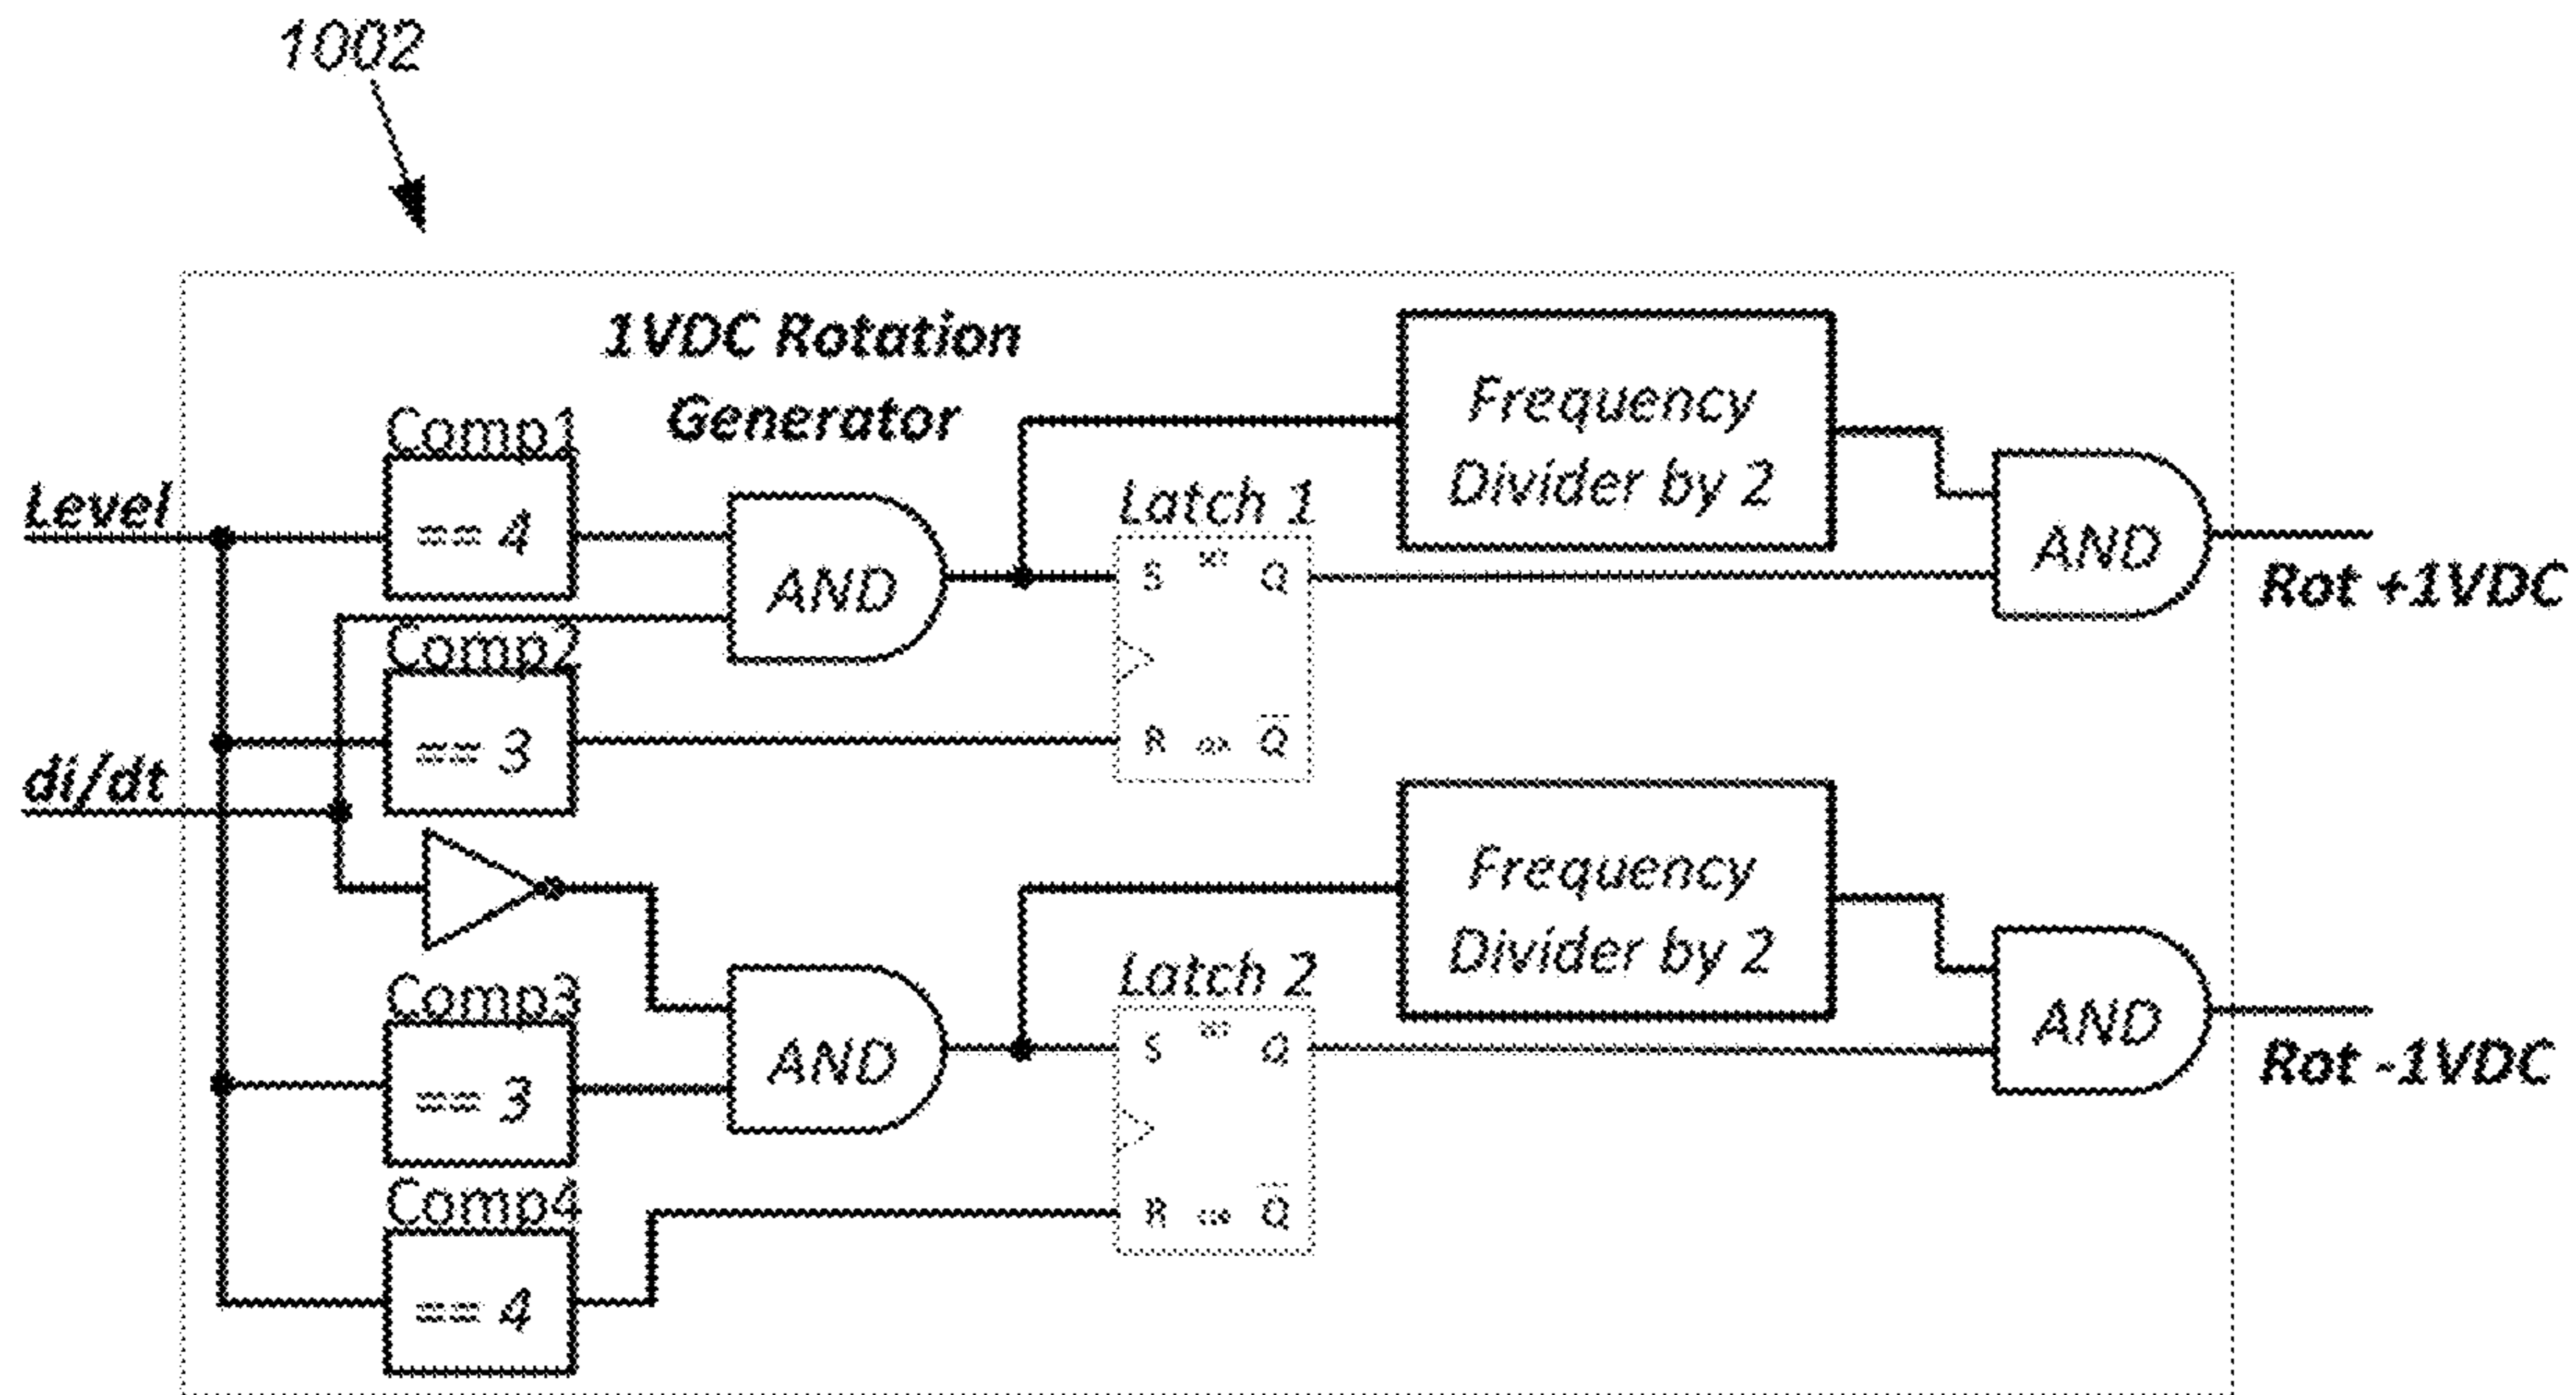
1002

1VDC Rotation Generator

Level

di/dt

Comp1

== 4

Comp2

== 3

Comp3

== 3

Comp4

== 4

AND

AND

Latch 1

S Q

R $\overline{Q}$

Latch 2

S Q

R $\overline{Q}$

Frequency Divider by 2

Frequency Divider by 2

AND

AND

Rot +1VDC

Rot -1VDC